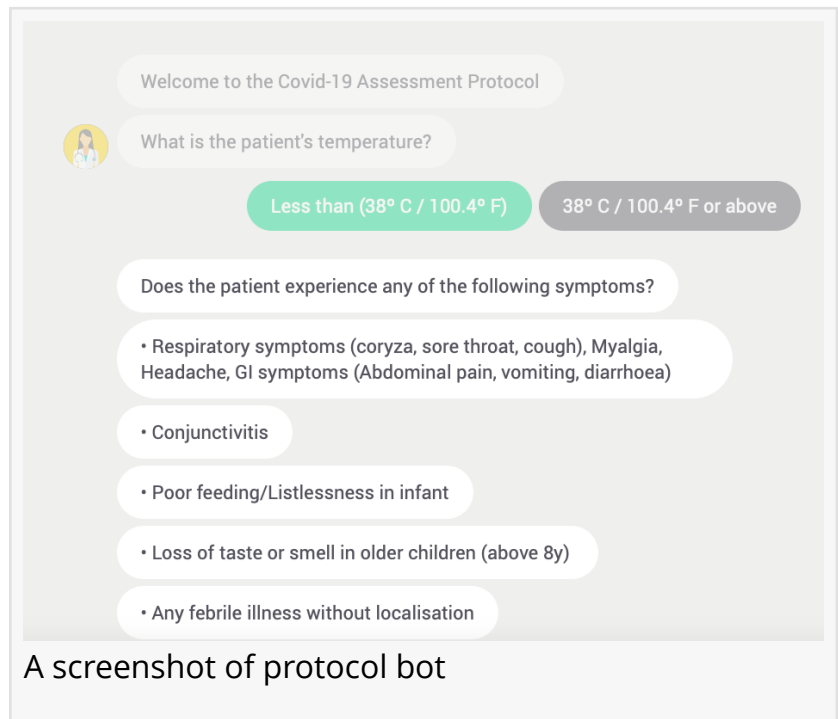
Welcome to the Covid-19 Assessment Protocol

What is the patient's temperature?

Less than (38° C / 100.4° F)

38° C / 100.4° F or above

Does the patient experience any of the following symptoms?

• Respiratory symptoms (coryza, sore throat, cough), Myalgia, Headache, GI symptoms (Abdominal pain, vomiting, diarrhoea)

• Conjunctivitis

• Poor feeding/Listlessness in infant

• Loss of taste or smell in older children (above 8y)

• Any febrile illness without localisation

A screenshot of protocol bot